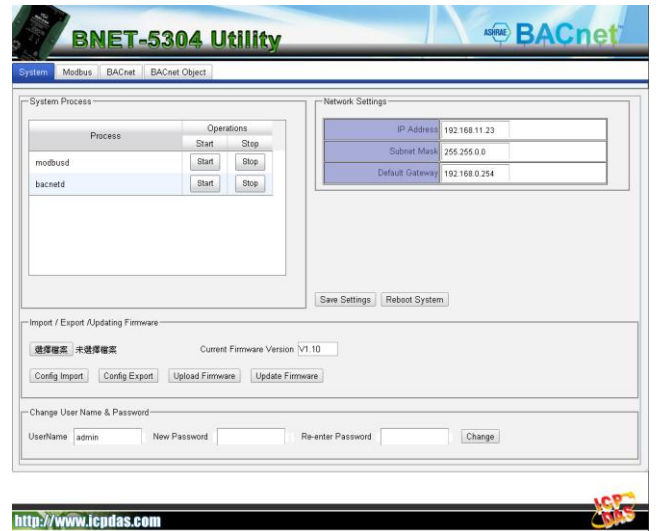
BNET-5304 Utility

ASHRAE BACnet

System | Modbus | BACnet | BACnet Object

System Process

| Process | Operations Start | Operations Stop |
|---|---|---|
| modbusd | Start | Stop |
| bacnetd | Start | Stop |

Network Settings

| IP Address | 192.168.11.23 |
|---|---|
| Subnet Mask | 255.255.0.0 |
| Default Gateway | 192.168.0.254 |

Save Settings | Reboot System

Import / Export /Updating Firmware

選擇檔案 未選擇檔案 Current Firmware Version V1.10

Config Import | Config Export | Upload Firmware | Update Firmware

Change User Name & Password

UserName admin New Password Re-enter Password Change

http://www.icpdas.com

ICP DAS